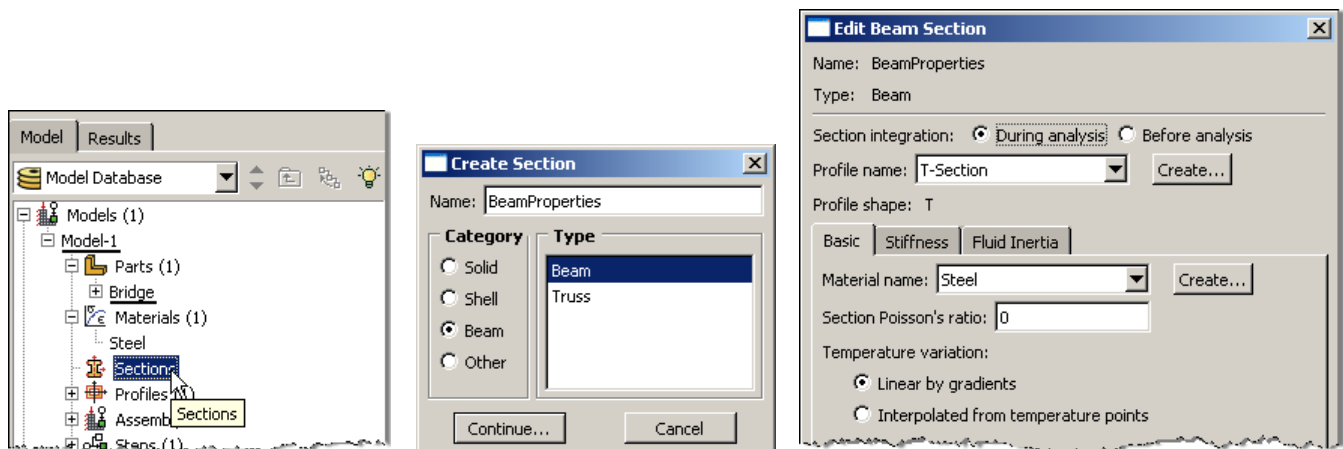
Model | Results

Model Database

Models (1)
Model-1
Parts (1)
Bridge
Materials (1)
Steel
Sections
Profiles (1)
Assemb
Sections
Steps (1)

Create Section
Name: BeamProperties
Category
Solid
Shell
Beam
Other
Type
Beam
Truss
Continue...
Cancel

Edit Beam Section
Name: BeamProperties
Type: Beam
Section integration: During analysis Before analysis
Profile name: T-Section
Create...
Profile shape: T
Basic | Stiffness | Fluid Inertia
Material name: Steel
Create...
Section Poisson's ratio: 0
Temperature variation:
Linear by gradients
Interpolated from temperature points